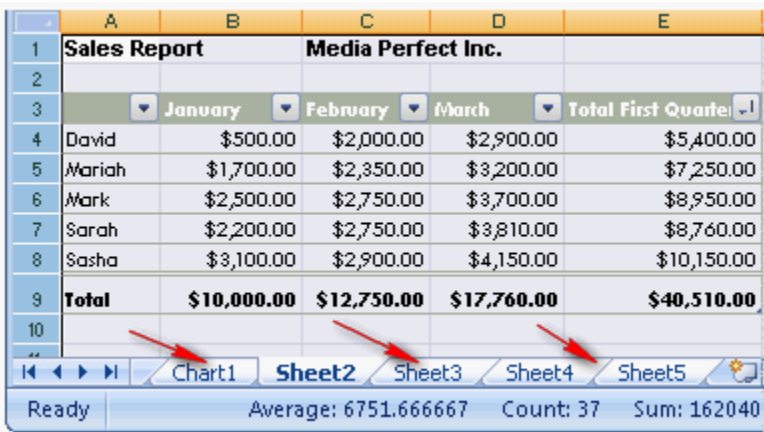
| | A | B | C | D | E |
|---|---|---|---|---|---|
| 1 | Sales Report | | Media Perfect Inc. | | |
| 2 | | | | | |
| 3 | | January | February | March | Total First Quarter |
| 4 | David | $500.00 | $2,000.00 | $2,900.00 | $5,400.00 |
| 5 | Mariah | $1,700.00 | $2,350.00 | $3,200.00 | $7,250.00 |
| 6 | Mark | $2,500.00 | $2,750.00 | $3,700.00 | $8,950.00 |
| 7 | Sarah | $2,200.00 | $2,750.00 | $3,810.00 | $8,760.00 |
| 8 | Sasha | $3,100.00 | $2,900.00 | $4,150.00 | $10,150.00 |
| 9 | Total | $10,000.00 | $12,750.00 | $17,760.00 | $40,510.00 |
| 10 | | | | | |

Chart1 Sheet2 Sheet3 Sheet4 Sheet5

Ready Average: 6751.666667 Count: 37 Sum: 162040